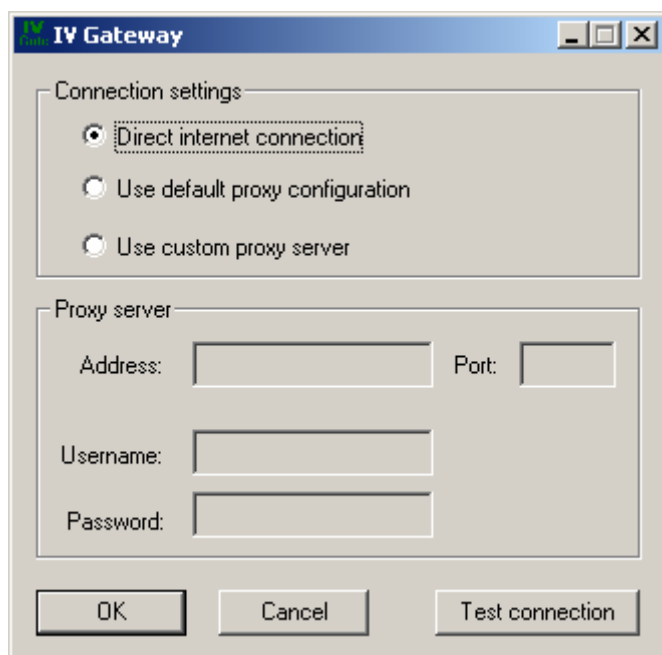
IV Gate IV Gateway

Connection settings

Direct internet connection

Use default proxy configuration

Use custom proxy server

Proxy server

Address:

Port:

Username:

Password:

OK

Cancel

Test connection